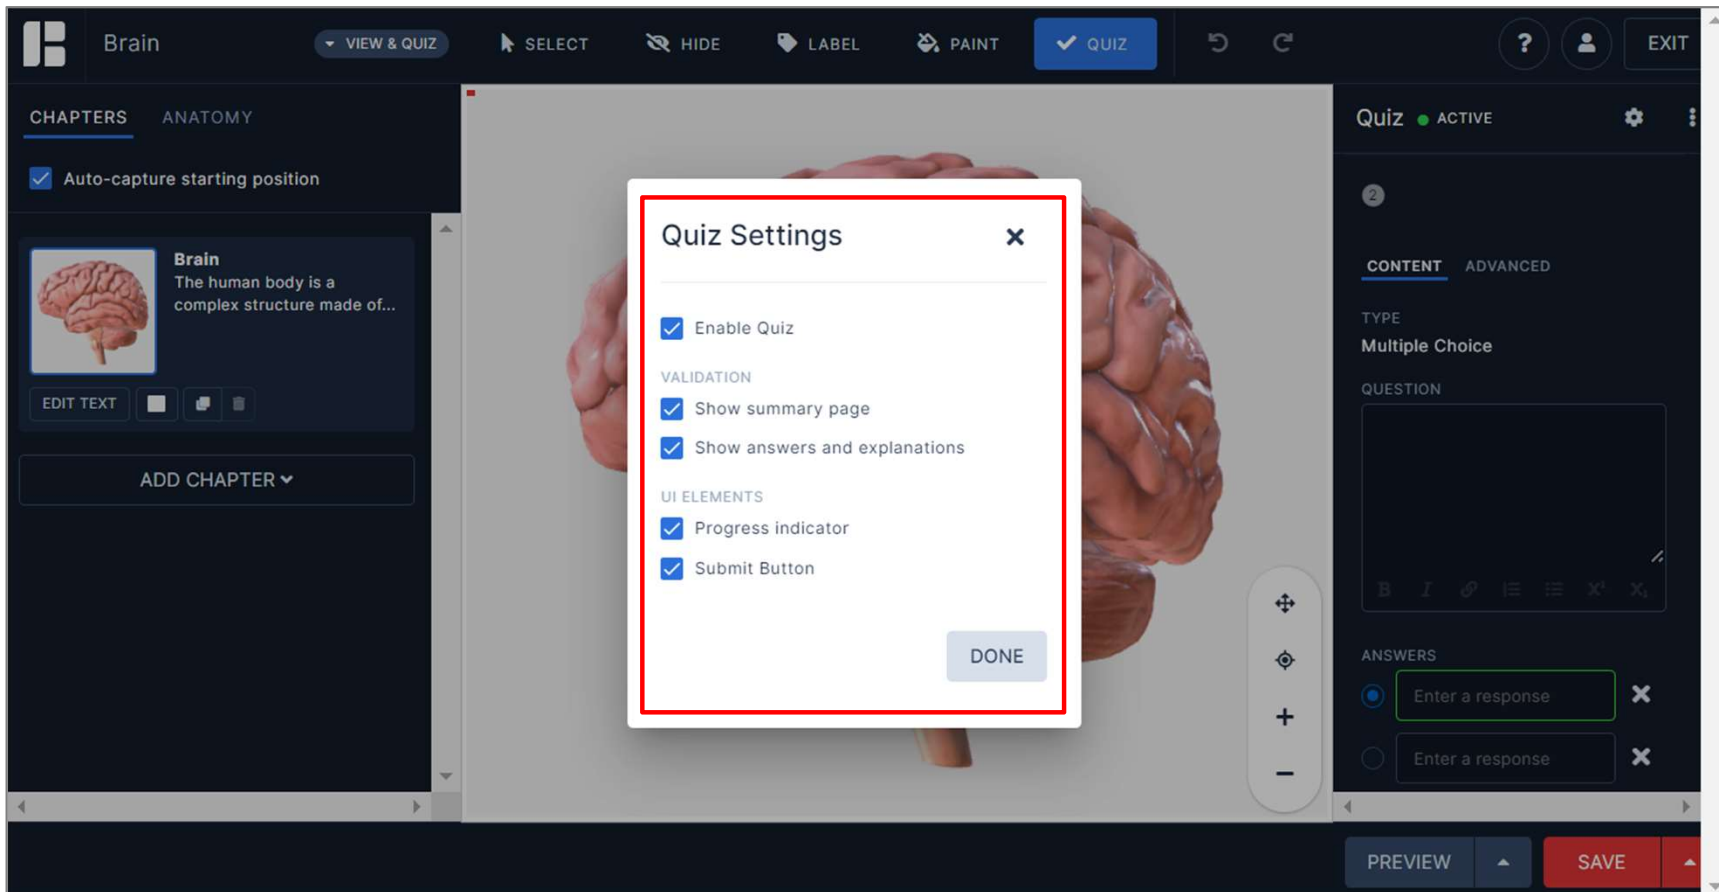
Brain VIEW & QUIZ SELECT HIDE LABEL PAINT QUIZ ? EXIT

CHAPTERS ANATOMY

Auto-capture starting position

Brain
The human body is a complex structure made of...

EDIT TEXT

ADD CHAPTER

Quiz Settings

Enable Quiz

VALIDATION

Show summary page

Show answers and explanations

UI ELEMENTS

Progress indicator

Submit Button

DONE

Quiz ● ACTIVE

2

CONTENT ADVANCED

TYPE
Multiple Choice

QUESTION

ANSWERS

Enter a response

Enter a response

PREVIEW SAVE